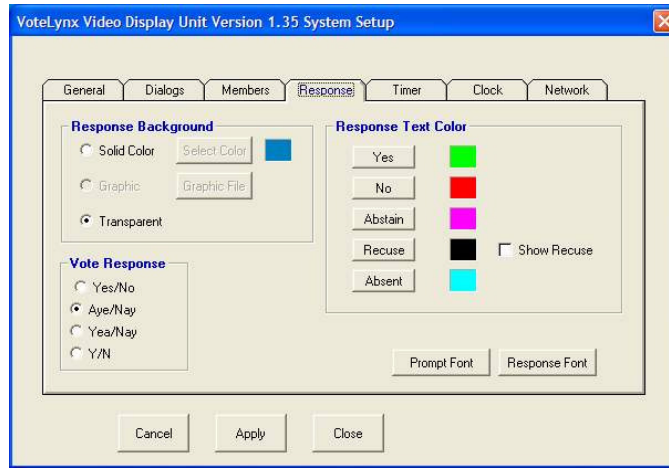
VoteLynx Video Display Unit Version 1.35 System Setup

General | Dialogs | Members | Response | Timer | Clock | Network

Response Background
Solid Color
Select Color
Graphic
Graphic File
Transparent

Vote Response
Yes/No
Aye/Nay
Yea/Nay
Y/N

Response Text Color
Yes
No
Abstain
Recuse
Show Recuse
Absent

Prompt Font
Response Font

Cancel
Apply
Close